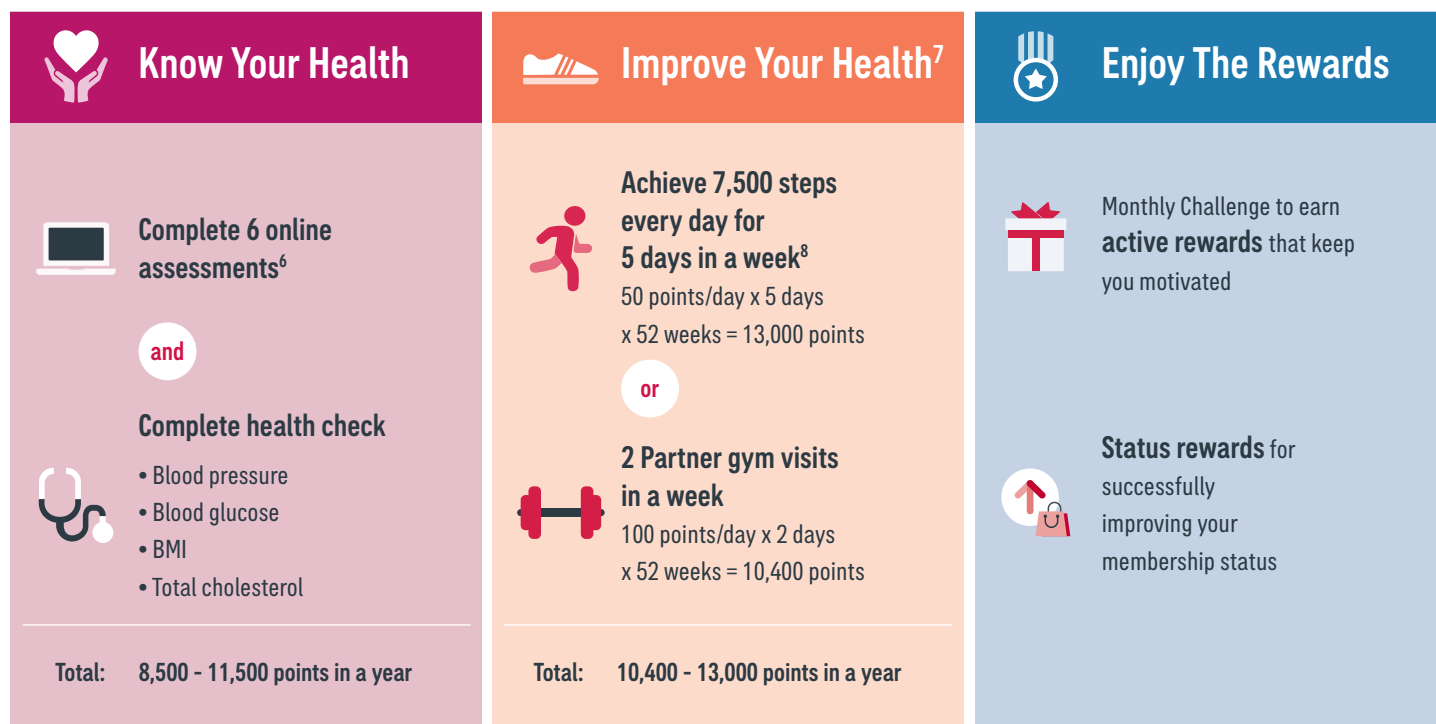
Know Your Health

Complete 6 online assessments$^{6}$

and

Complete health check

• Blood pressure
• Blood glucose
• BMI
• Total cholesterol

Total: 8,500 - 11,500 points in a year

Improve Your Health$^{7}$

Achieve 7,500 steps every day for 5 days in a week$^{8}$
50 points/day x 5 days x 52 weeks = 13,000 points

or

2 Partner gym visits in a week
100 points/day x 2 days x 52 weeks = 10,400 points

Total: 10,400 - 13,000 points in a year

Enjoy The Rewards

Monthly Challenge to earn **active rewards** that keep you motivated

**Status rewards** for successfully improving your membership status